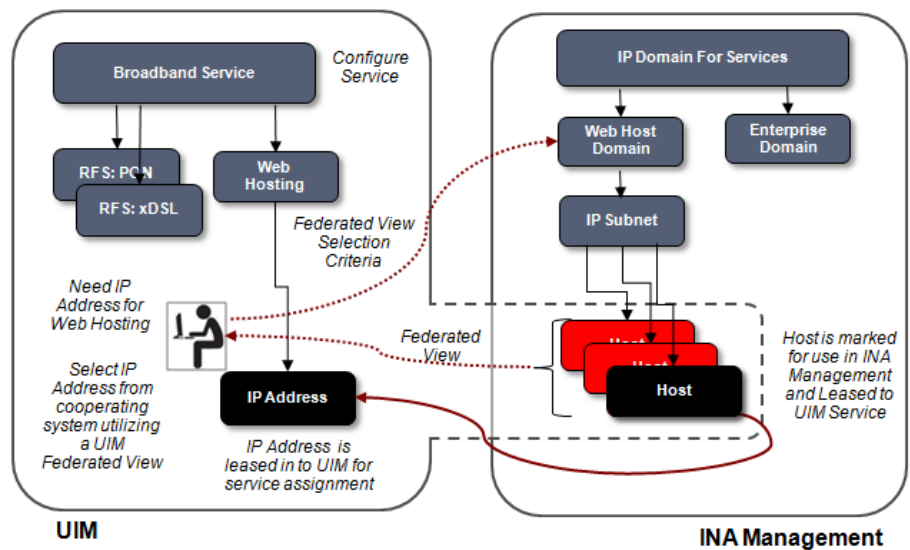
Broadband Service

Configure Service

RFS: PON

RFS: xDSL

Web Hosting

Federated View Selection Criteria

Need IP Address for Web Hosting

Select IP Address from cooperating system utilizing a UIM Federated View

IP Address

IP Address is leased in to UIM for service assignment

Federated View

UIM

IP Domain For Services

Web Host Domain

Enterprise Domain

IP Subnet

Host

Host

Host

Host is marked for use in INA Management and Leased to UIM Service

INA Management